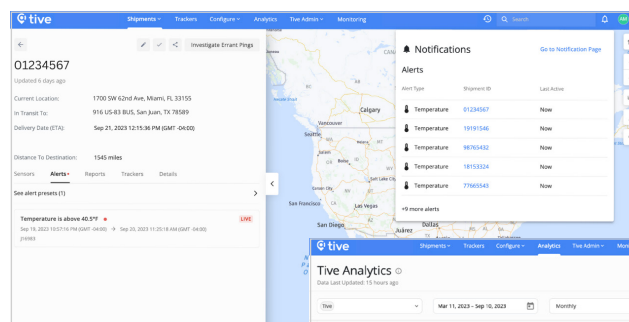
tive Shipments Trackers Configure Analytics Tive Admin Monitoring Search

Investigate Errant Pings

01234567

Updated 6 days ago

Current Location: 1700 SW 62nd Ave, Miami, FL 33155

In Transit To: 916 US-83 BUS, San Juan, TX 78589

Delivery Date (ETA): Sep 21, 2023 12:15:36 PM (GMT -04:00)

Distance To Destination: 1545 miles

Sensors Alerts Reports Trackers Details

See alert presets (1)

Temperature is above 40.5°F LIVE

Sep 19, 2023 10:57:16 PM (GMT -04:00) → Sep 20, 2023 11:20:18 AM (GMT -04:00)

316983

Notifications

Go to Notification Page

Alerts

| Alert Type | Shipment ID | Last Active |
|---|---|---|
| Temperature | 01234567 | Now |
| Temperature | 19191546 | Now |
| Temperature | 98763432 | Now |
| Temperature | 18153324 | Now |
| Temperature | 77665543 | Now |

+9 more alerts

Calgary Seattle San Francisco Las Vegas Dallas

tive Shipments Trackers Configure Analytics Tive Admin Mon

Tive Analytics

Data Last Updated: 15 hours ago

Tive Mar 11, 2023 – Sep 10, 2023 Monthly